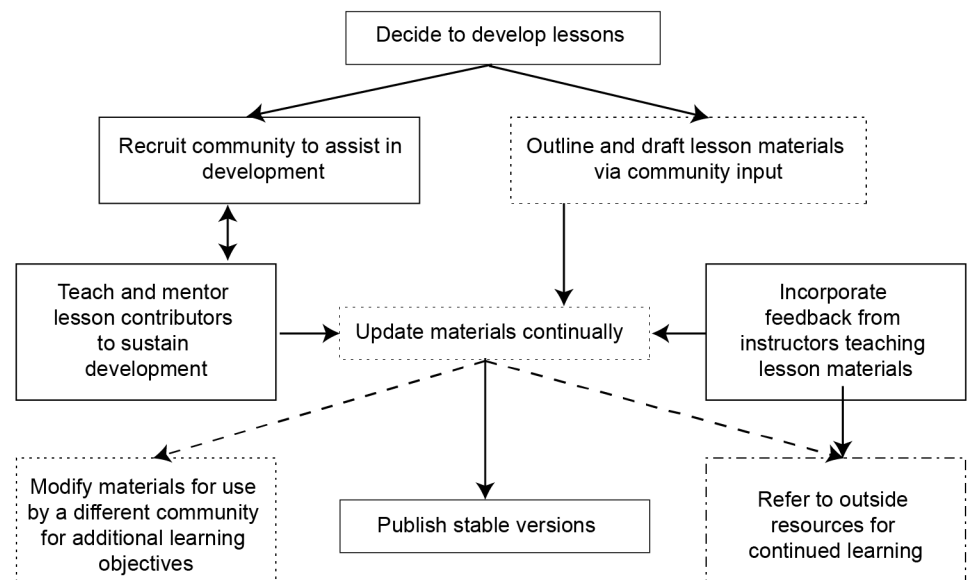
Decide to develop lessons

Recruit community to assist in development

Outline and draft lesson materials via community input

Teach and mentor lesson contributors to sustain development

Update materials continually

Incorporate feedback from instructors teaching lesson materials

Modify materials for use by a different community for additional learning objectives

Publish stable versions

Refer to outside resources for continued learning